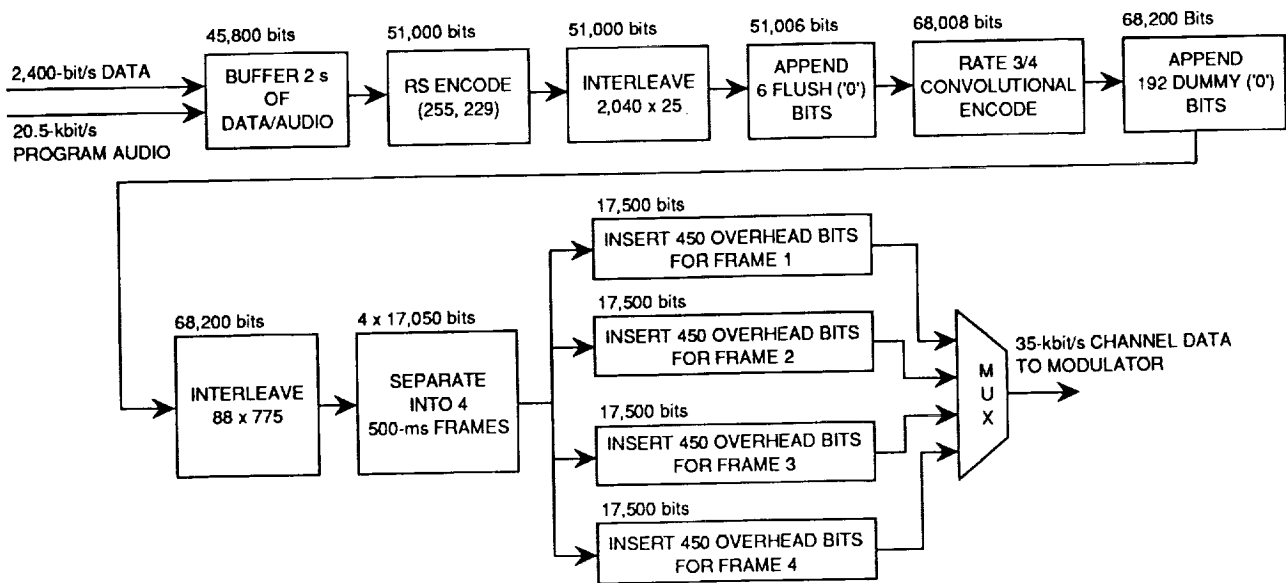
2,400-bit/s DATA

20.5-kbit/s PROGRAM AUDIO

45,800 bits

BUFFER 2 s OF DATA/AUDIO

51,000 bits

RS ENCODE (255, 229)

51,000 bits

INTERLEAVE 2,040 x 25

51,006 bits

APPEND 6 FLUSH ('0') BITS

68,008 bits

RATE 3/4 CONVOLUTIONAL ENCODE

68,200 Bits

APPEND 192 DUMMY ('0') BITS

68,200 bits

INTERLEAVE 88 x 775

4 x 17,050 bits

SEPARATE INTO 4 500-ms FRAMES

17,500 bits

INSERT 450 OVERHEAD BITS FOR FRAME 1

17,500 bits

INSERT 450 OVERHEAD BITS FOR FRAME 2

17,500 bits

INSERT 450 OVERHEAD BITS FOR FRAME 3

17,500 bits

INSERT 450 OVERHEAD BITS FOR FRAME 4

M U X

35-kbit/s CHANNEL DATA TO MODULATOR